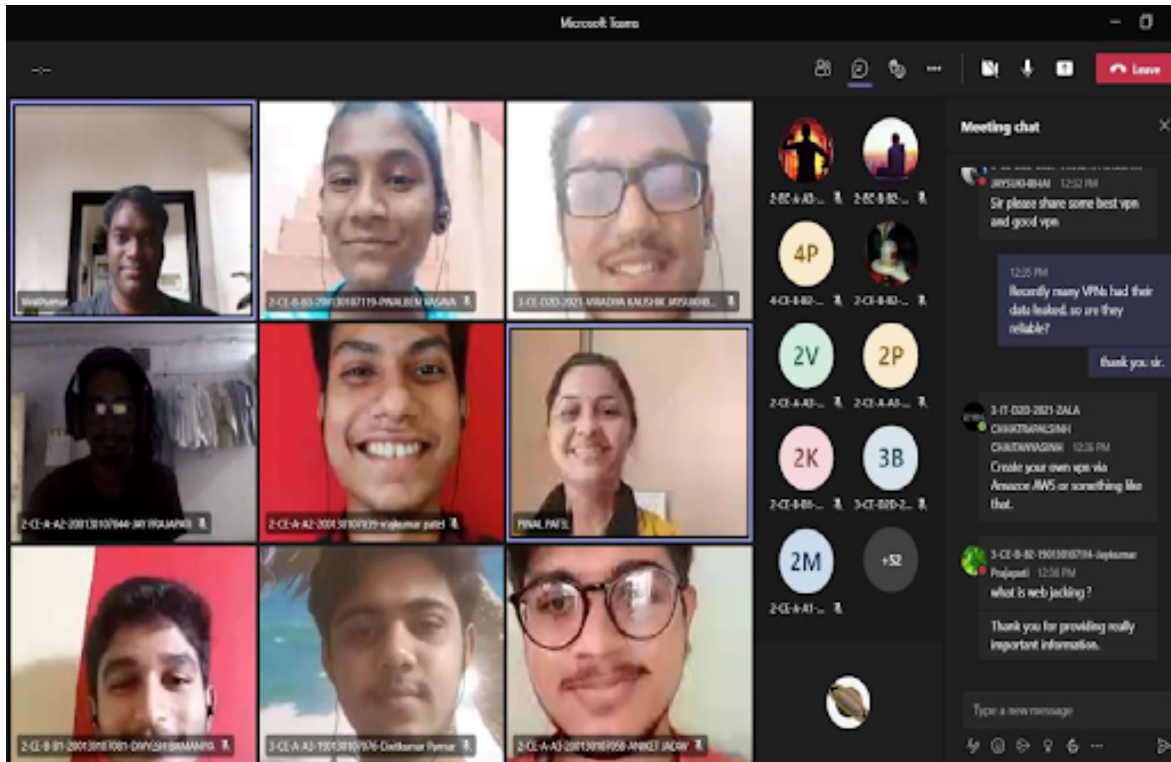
Microsoft Teams

Leave

Meeting chat

JAYSUKHBHAI 12:32 PM
Sir please share some best vpn and good vpn

12:35 PM
Recently many VPNs had their data leaked, so are they reliable?

thank you sir.

3-IT-D2D-2021-ZALA CHHATRAPALSINH CHAITANYASINH 12:36 PM
Create your own vpn via Amazon AWS or something like that.

3-CE-B-B2-190130107194-Jaykumar Prajapati 12:38 PM
what is web jacking ?

Thank you for providing really important information.

Type a new message

Vraj Kumar

2-CE-B-B3-200130107119-PINALBEN VASAVA

3-CE-D2D-2021-VIRADIYA KAUSHIK JAYSUKHB...

2-CE-A-A2-200130107044-JAY PRAJAPATI

2-CE-A-A2-200130107039-vrajkumar patel

PINAL PATEL

2-CE-B-B1-200130107081-DIVYESH BAMANIYA

2-CE-A-A3-200130107076-Chetkumar Parmar

2-CE-A-A3-200130107058-ANIKET JADAV

2-EC-A-A3-...

2-EC-B-B2-...

4P

4-CE-B-B2-...

2-CE-B-B2-...

2V

2-CE-A-A3-...

2P

2-CE-A-A3-...

2K

2-CE-B-B1-...

3B

3-CE-D2D-2...

2M

2-CE-A-A1-...

+52